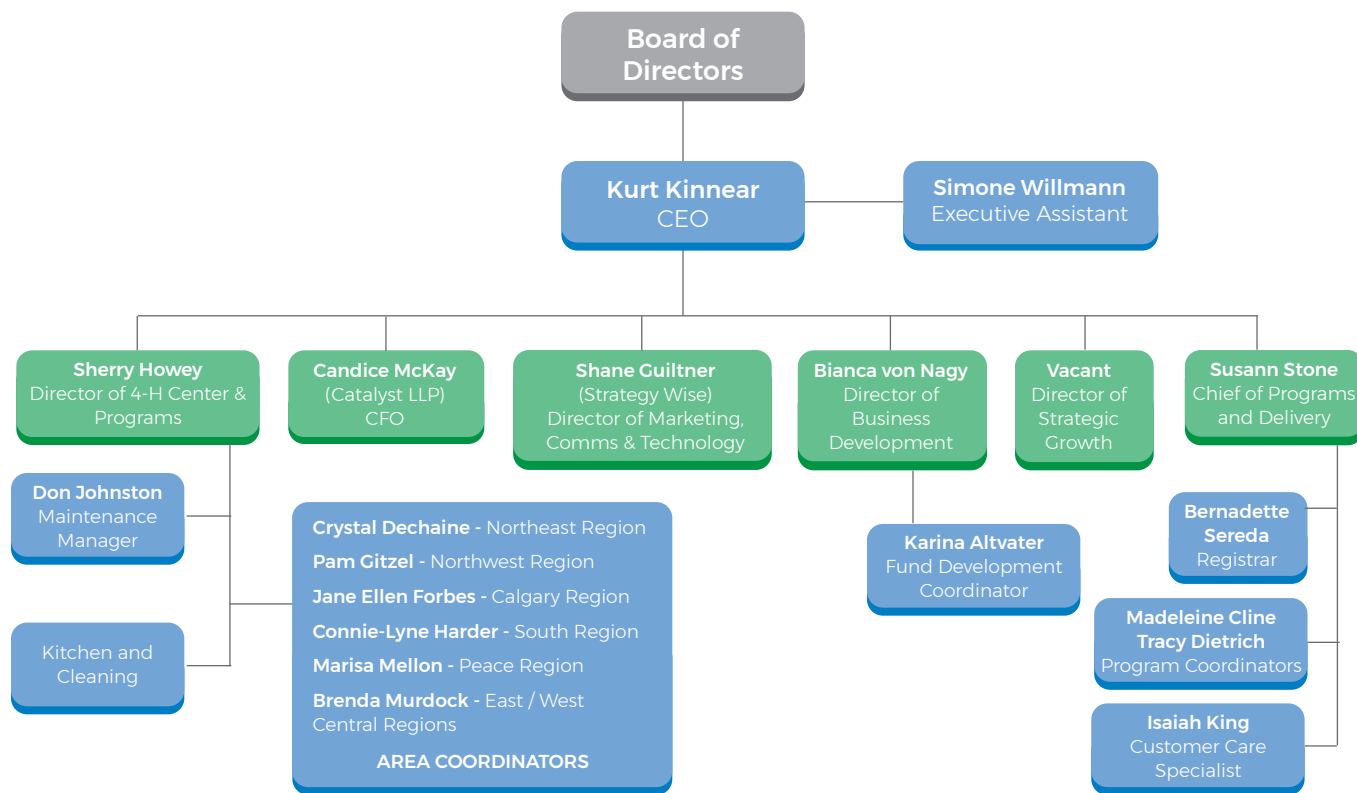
Board of Directors

Kurt Kinnear
CEO

Simone Willmann
Executive Assistant

Sherry Howey
Director of 4-H Center & Programs

Candice McKay
(Catalyst LLP)
CFO

Shane Guiltner
(Strategy Wise)
Director of Marketing, Comms & Technology

Bianca von Nagy
Director of Business Development

Vacant
Director of Strategic Growth

Susann Stone
Chief of Programs and Delivery

Don Johnston
Maintenance Manager

Kitchen and Cleaning

Crystal Dechaine - Northeast Region
Pam Gitzel - Northwest Region
Jane Ellen Forbes - Calgary Region
Connie-Lyne Harder - South Region
Marisa Mellon - Peace Region
Brenda Murdock - East / West Central Regions
AREA COORDINATORS

Karina Altvater
Fund Development Coordinator

Bernadette Sereda
Registrar

Madeleine Cline
Tracy Dietrich
Program Coordinators

Isaiah King
Customer Care Specialist